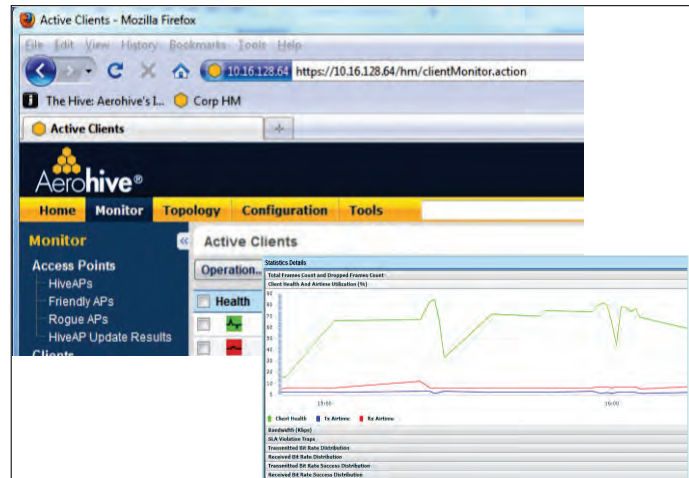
Active Clients - Mozilla Firefox

File Edit View History Bookmarks Tools Help

10.16.128.64 https://10.16.128.64/hm/clientMonitor.action

The Hive: Aerohive's I... Corp HM

Active Clients +

Aerohive®

Home Monitor Topology Configuration Tools

Monitor

Access Points
HiveAPs
Friendly APs
Rogue APs
HiveAP Update Results
Clients

Active Clients

Operation...

Health

Statistics Details

Total Frames Count and Dropped Frames Count

Client Health And Airtime Utilization (%)

90
80
70
60
50
40
30
20
10
0

15:00
16:00

Client Health Tx Airtime Rx Airtime

Bandwidth (Kbps)

SLA Violation Traps

Transmitted Bit Rate Distribution

Received Bit Rate Distribution

Transmitted Bit Rate Success Distribution

Received Bit Rate Success Distribution